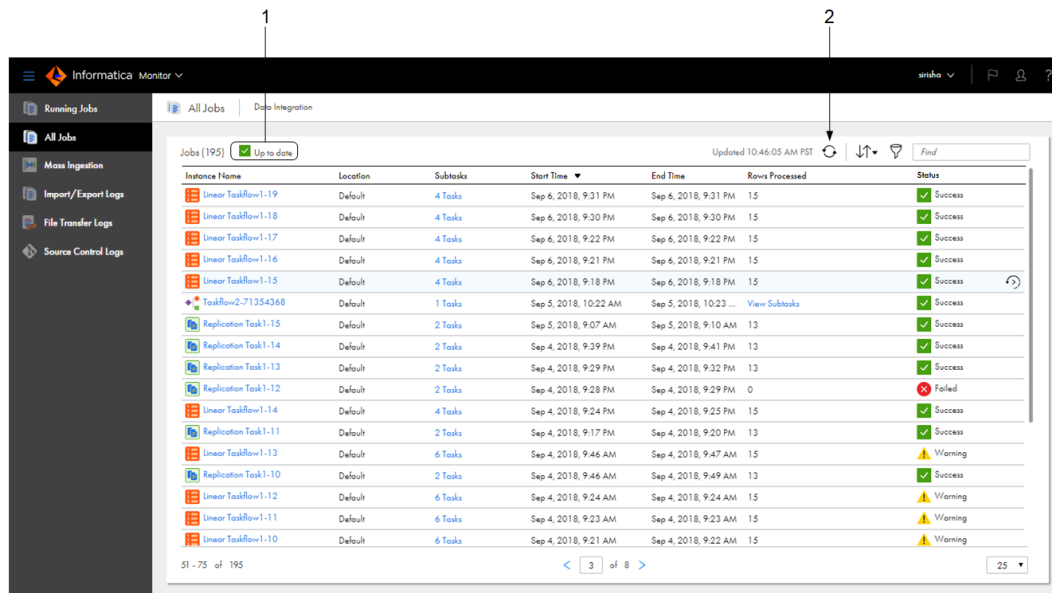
1

2

Informatica Monitor

sirisha

Running Jobs
All Jobs
Mass Ingestion
Import/Export Logs
File Transfer Logs
Source Control Logs

All Jobs | Data Integration

Jobs (195) Up to date

Updated 10:46:05 AM PST

Find

| Instance Name | Location | Subtasks | Start Time | End Time | Rows Processed | Status |
|---|---|---|---|---|---|---|
| Linear Taskflow1-19 | Default | 4 Tasks | Sep 6, 2018, 9:31 PM | Sep 6, 2018, 9:31 PM | 15 | Success |
| Linear Taskflow1-18 | Default | 4 Tasks | Sep 6, 2018, 9:30 PM | Sep 6, 2018, 9:30 PM | 15 | Success |
| Linear Taskflow1-17 | Default | 4 Tasks | Sep 6, 2018, 9:22 PM | Sep 6, 2018, 9:22 PM | 15 | Success |
| Linear Taskflow1-16 | Default | 4 Tasks | Sep 6, 2018, 9:21 PM | Sep 6, 2018, 9:21 PM | 15 | Success |
| Linear Taskflow1-15 | Default | 4 Tasks | Sep 6, 2018, 9:18 PM | Sep 6, 2018, 9:18 PM | 15 | Success |
| Taskflow2-71354368 | Default | 1 Tasks | Sep 5, 2018, 10:22 AM | Sep 5, 2018, 10:23 ... | View Subtasks | Success |
| Replication Task1-15 | Default | 2 Tasks | Sep 5, 2018, 9:07 AM | Sep 5, 2018, 9:10 AM | 13 | Success |
| Replication Task1-14 | Default | 2 Tasks | Sep 4, 2018, 9:39 PM | Sep 4, 2018, 9:41 PM | 13 | Success |
| Replication Task1-13 | Default | 2 Tasks | Sep 4, 2018, 9:32 PM | Sep 4, 2018, 9:32 PM | 13 | Success |
| Replication Task1-12 | Default | 2 Tasks | Sep 4, 2018, 9:28 PM | Sep 4, 2018, 9:29 PM | 0 | Failed |
| Linear Taskflow1-14 | Default | 4 Tasks | Sep 4, 2018, 9:24 PM | Sep 4, 2018, 9:25 PM | 15 | Success |
| Replication Task1-11 | Default | 2 Tasks | Sep 4, 2018, 9:17 PM | Sep 4, 2018, 9:20 PM | 13 | Success |
| Linear Taskflow1-13 | Default | 6 Tasks | Sep 4, 2018, 9:46 AM | Sep 4, 2018, 9:47 AM | 15 | Warning |
| Replication Task1-10 | Default | 2 Tasks | Sep 4, 2018, 9:46 AM | Sep 4, 2018, 9:49 AM | 13 | Success |
| Linear Taskflow1-12 | Default | 6 Tasks | Sep 4, 2018, 9:24 AM | Sep 4, 2018, 9:24 AM | 15 | Warning |
| Linear Taskflow1-11 | Default | 6 Tasks | Sep 4, 2018, 9:23 AM | Sep 4, 2018, 9:23 AM | 15 | Warning |
| Linear Taskflow1-10 | Default | 6 Tasks | Sep 4, 2018, 9:21 AM | Sep 4, 2018, 9:22 AM | 15 | Warning |

51 - 75 of 195

3 of 8

25